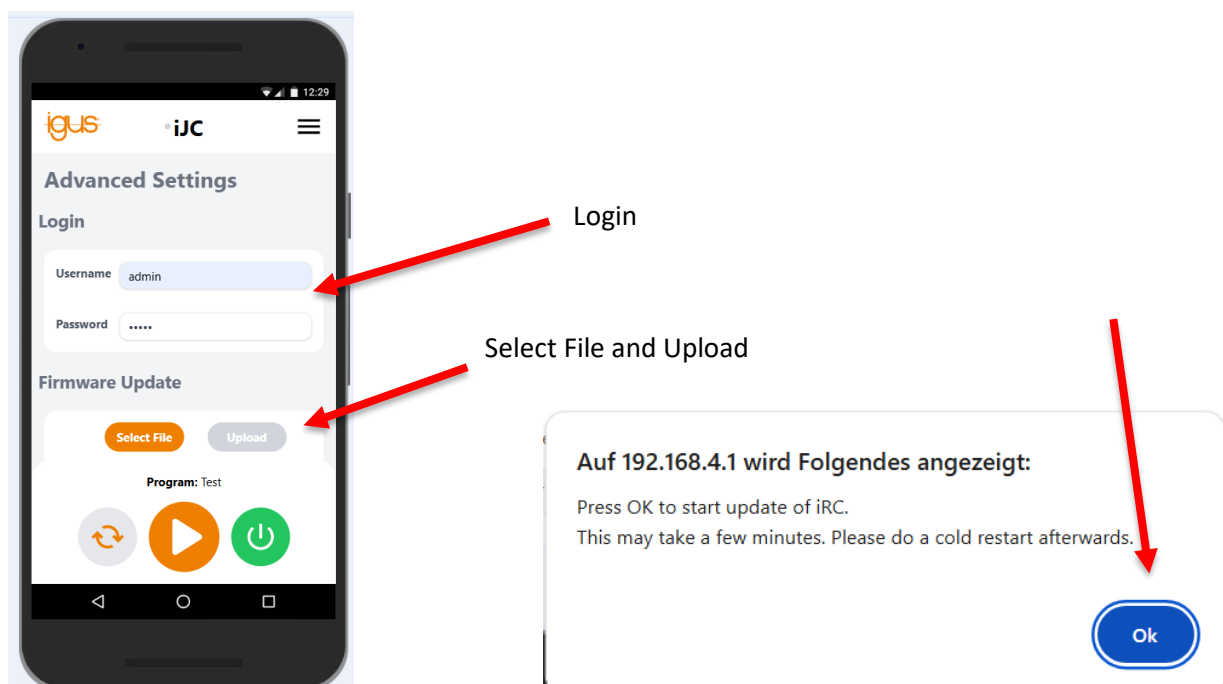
12:29

igus

iJC

Advanced Settings

Login

Username admin

Password •••••

Firmware Update

Select File Upload

Program: Test

Login

Select File and Upload

Auf 192.168.4.1 wird Folgendes angezeigt:

Press OK to start update of iRC.
This may take a few minutes. Please do a cold restart afterwards.

Ok